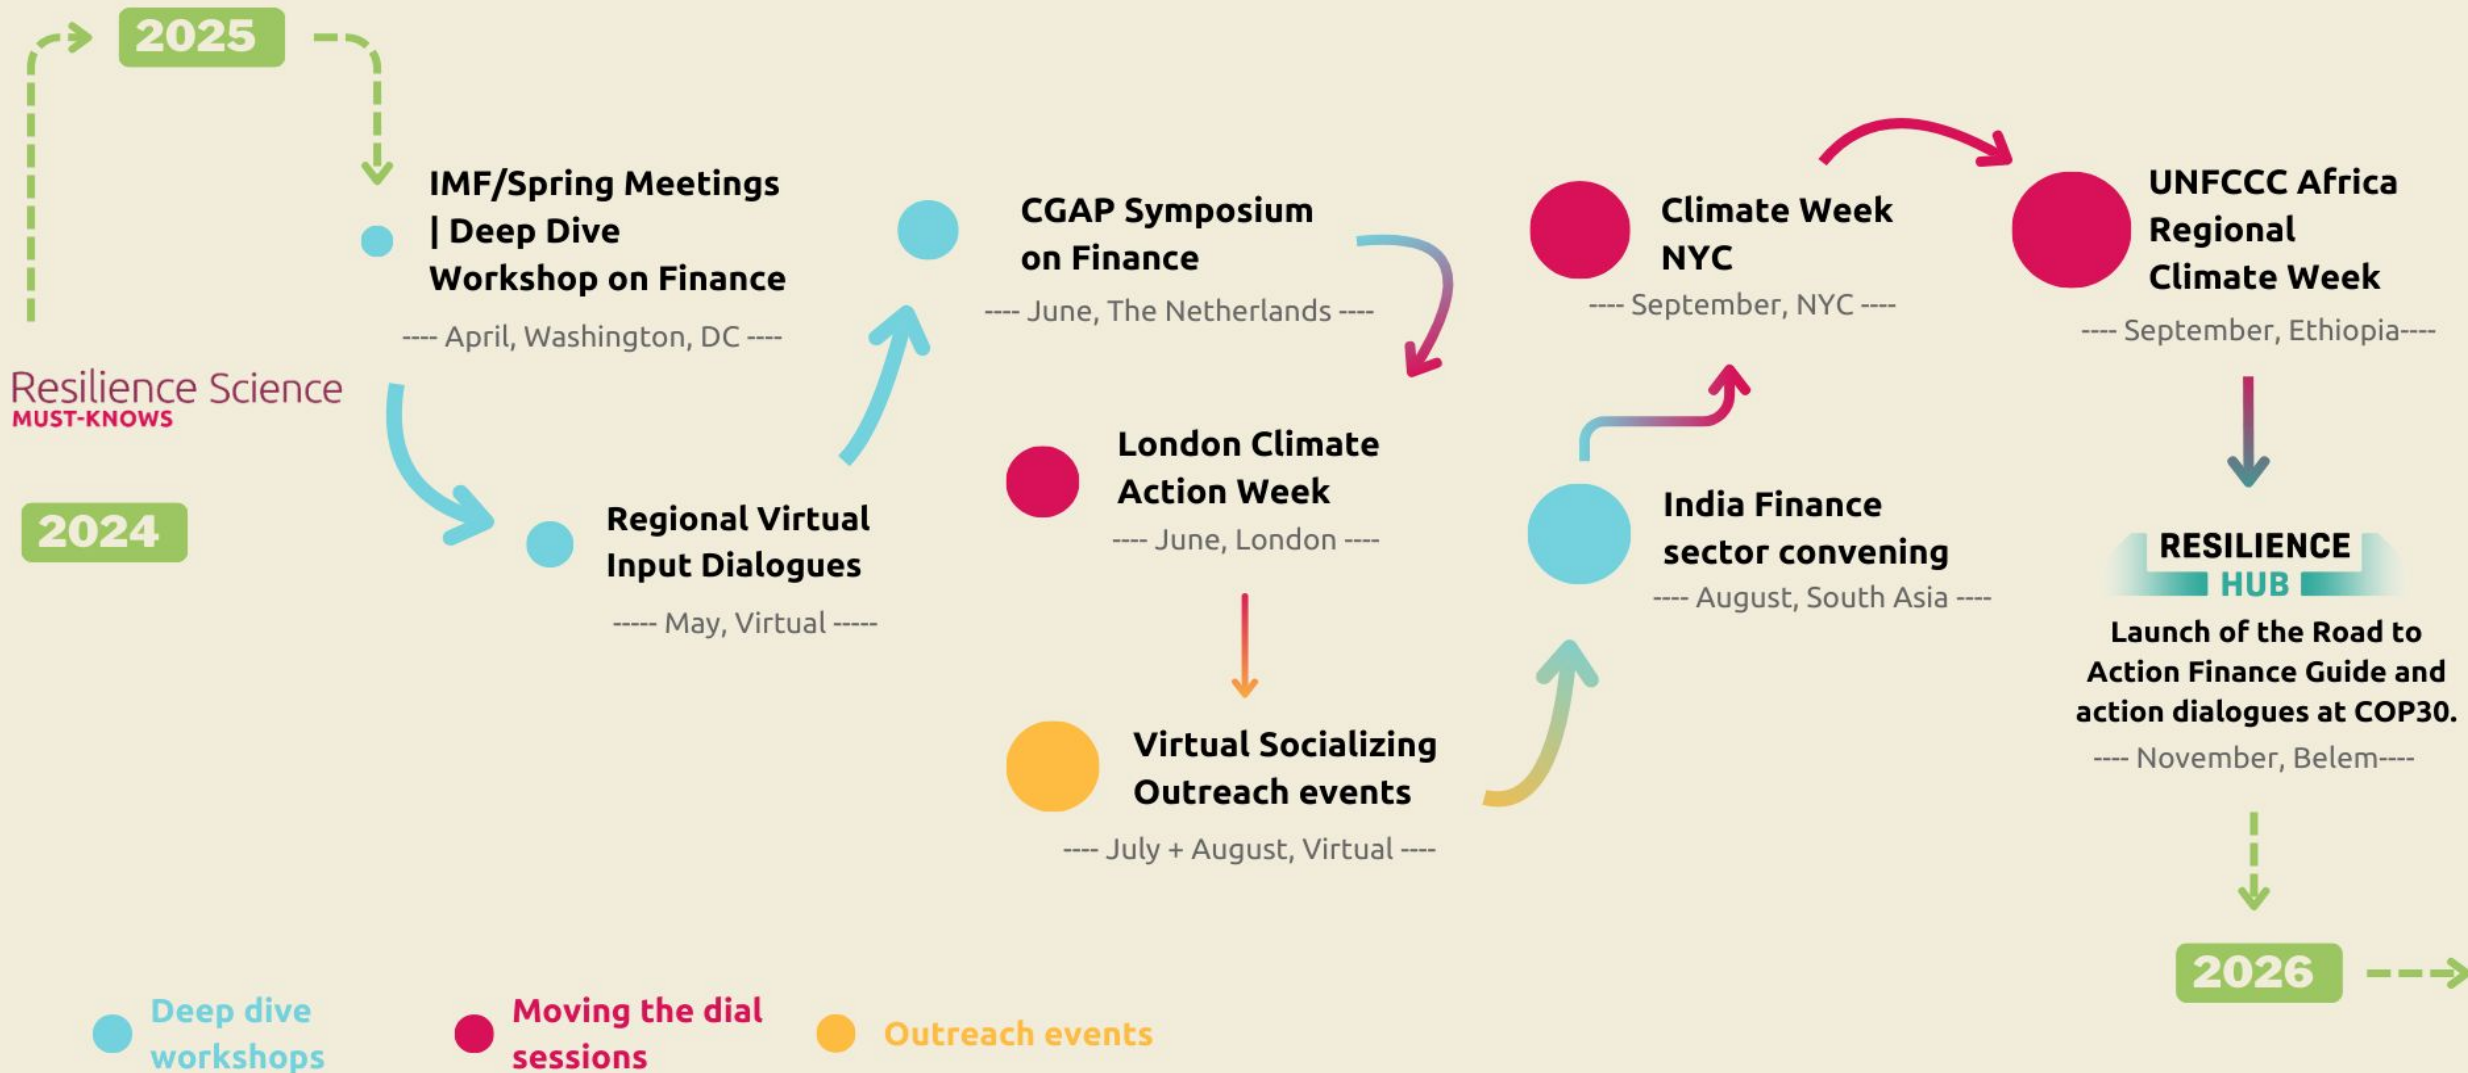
2025

2024

Resilience Science
MUST-KNOWS

IMF/Spring Meetings | Deep Dive Workshop on Finance
---- April, Washington, DC ----

Regional Virtual Input Dialogues
----- May, Virtual -----

CGAP Symposium on Finance
---- June, The Netherlands ----

London Climate Action Week
---- June, London ----

Virtual Socializing Outreach events
---- July + August, Virtual ----

India Finance sector convening
---- August, South Asia ----

Climate Week NYC
---- September, NYC ----

UNFCCC Africa Regional Climate Week
---- September, Ethiopia----

RESILIENCE HUB
Launch of the Road to Action Finance Guide and action dialogues at COP30.
---- November, Belem----

2026

Deep dive workshops

Moving the dial sessions

Outreach events